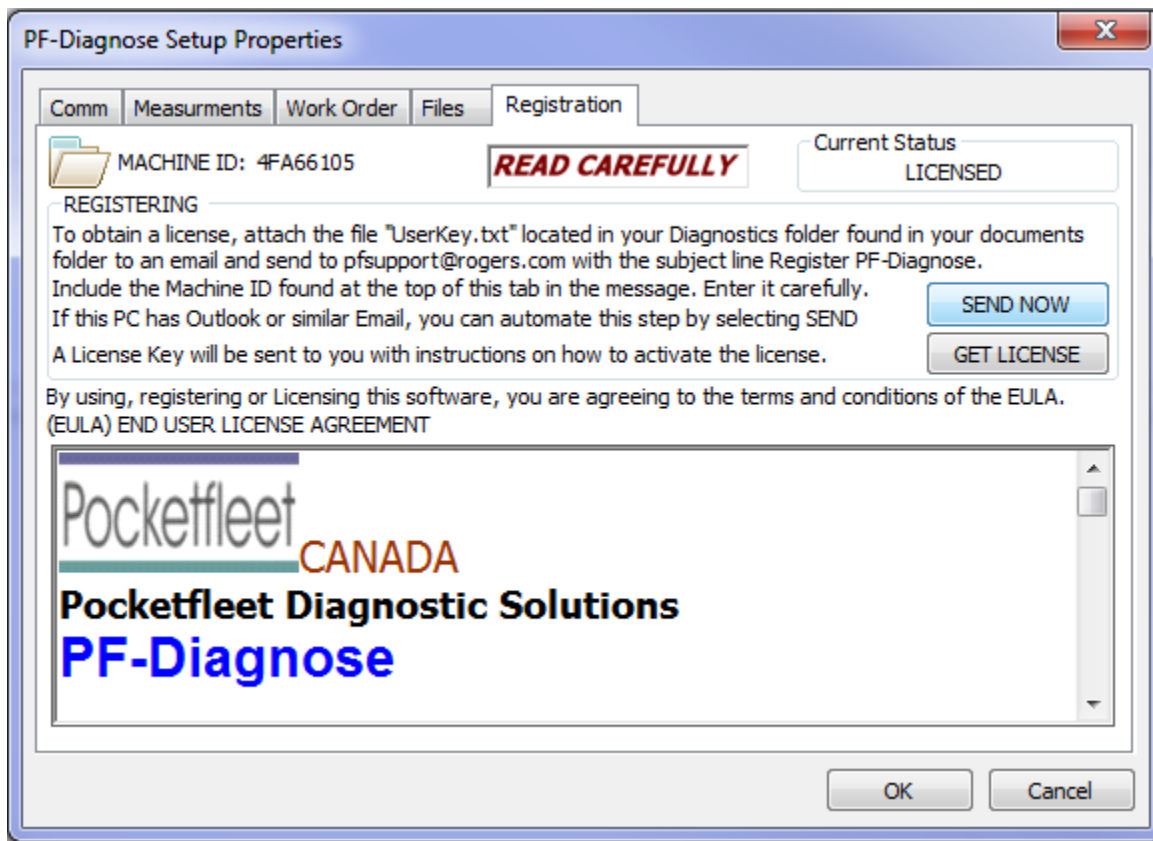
PF-Diagnose Setup Properties

Comm | Measurments | Work Order | Files | Registration

MACHINE ID: 4FA66105

READ CAREFULLY

Current Status
LICENSED

REGISTERING

To obtain a license, attach the file "UserKey.txt" located in your Diagnostics folder found in your documents folder to an email and send to pfsupport@rogers.com with the subject line Register PF-Diagnose.
Include the Machine ID found at the top of this tab in the message. Enter it carefully.
If this PC has Outlook or similar Email, you can automate this step by selecting SEND
A License Key will be sent to you with instructions on how to activate the license.

SEND NOW

GET LICENSE

By using, registering or Licensing this software, you are agreeing to the terms and conditions of the EULA.
(EULA) END USER LICENSE AGREEMENT

Pocketfleet CANADA

Pocketfleet Diagnostic Solutions

PF-Diagnose

OK

Cancel